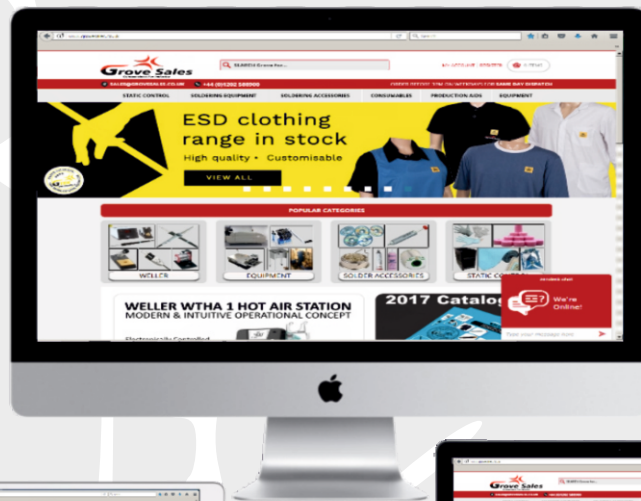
Grove Sales

SEARCH Grove Sa...

+44 (01202) 500000

STATIC CONTROL SOLDERING EQUIPMENT SOLDERING ACCESSORIES CONSUMABLES PRODUCTION AIDS EQUIPMENT

ESD clothing range in stock

High quality • Customisable

VIEW ALL

POPULAR CATEGORIES

WELLER EQUIPMENT SOLDER ACCESSORIES STATIC C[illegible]

WELLER WTHA 1 HOT AIR STATION
MODERN & INTUITIVE OPERATIONAL CONCEPT

2017 Catalog

We're Online!

Grove Sales